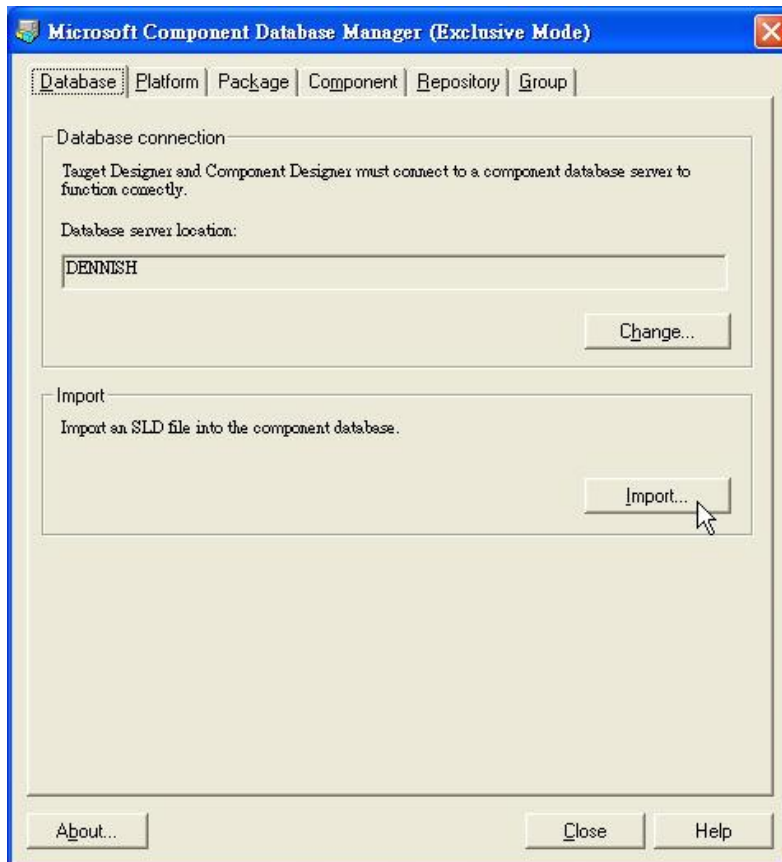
Microsoft Component Database Manager (Exclusive Mode)

Database | Platform | Package | Component | Repository | Group

Database connection

Target Designer and Component Designer must connect to a component database server to function correctly.

Database server location:

DENNISH

Change...

Import

Import an SLD file into the component database.

Import...

About...

Close

Help